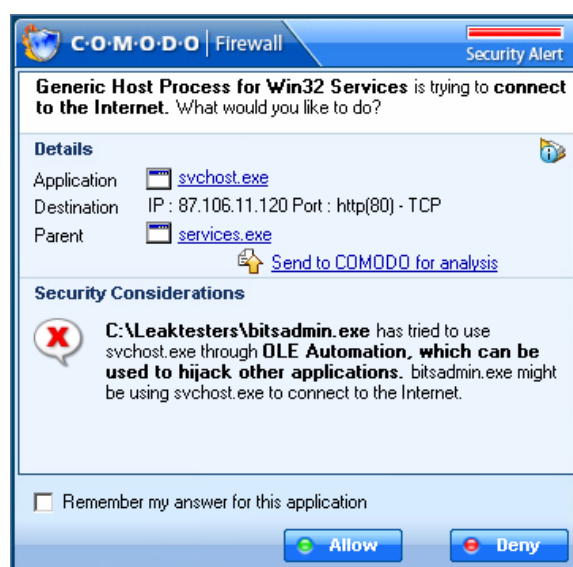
C·O·M·O·D·O | Firewall

Security Alert

**Generic Host Process for Win32 Services** is trying to **connect to the Internet.** What would you like to do?

**Details**

Application svchost.exe

Destination IP : 87.106.11.120 Port : http(80) - TCP

Parent services.exe

Send to COMODO for analysis

**Security Considerations**

**C:\Leaktesters\bitsadmin.exe** has tried to use svchost.exe through **OLE Automation, which can be used to hijack other applications.** bitsadmin.exe might be using svchost.exe to connect to the Internet.

Remember my answer for this application

Allow

Deny